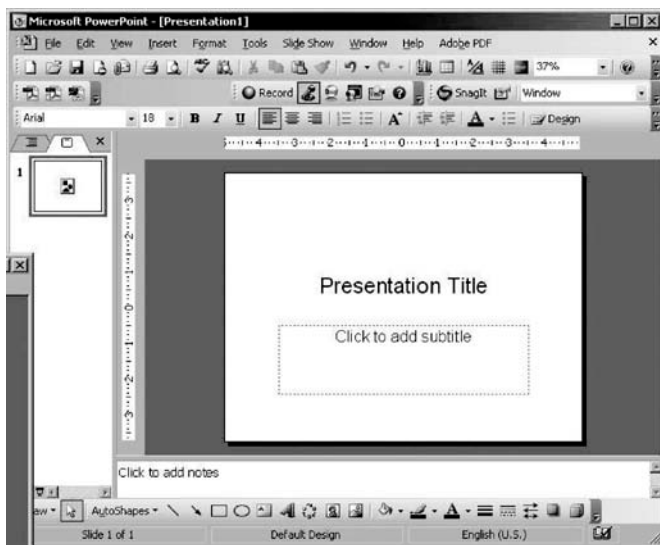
Microsoft PowerPoint - [Presentation1]

File Edit View Insert Format Tools Slide Show Window Help Adobe PDF

37%

Record

SnagIt Window

Arial 18 B I U A Design

1

Presentation Title

Click to add subtitle

Click to add notes

aw AutoShapes

Slide 1 of 1 Default Design English (U.S.)